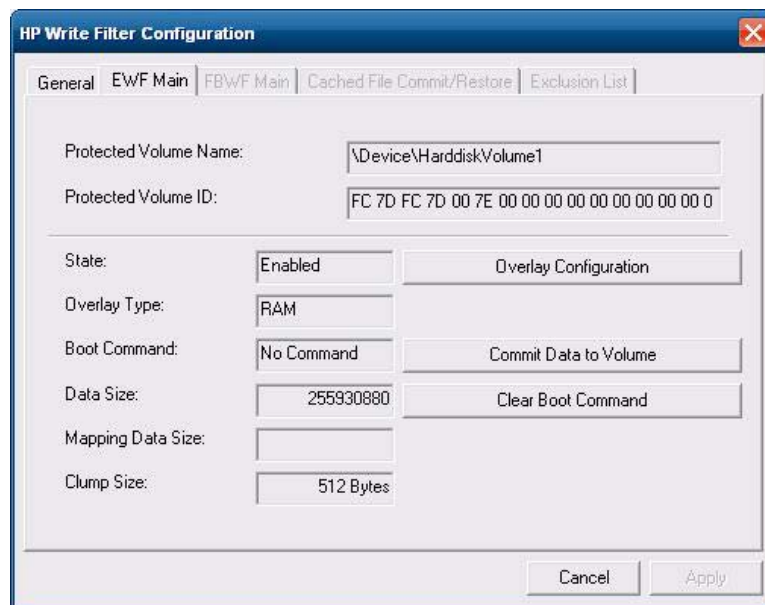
HP Write Filter Configuration

General | EWF Main | FBWF Main | Cached File Commit/Restore | Exclusion List

Protected Volume Name: \Device\HarddiskVolume1

Protected Volume ID: FC 7D FC 7D 00 7E 00 00 00 00 00 00 00 00 00 0

State: Enabled

Overlay Configuration

Overlay Type: RAM

Boot Command: No Command

Commit Data to Volume

Data Size: 255930880

Clear Boot Command

Mapping Data Size:

Clump Size: 512 Bytes

Cancel

Apply